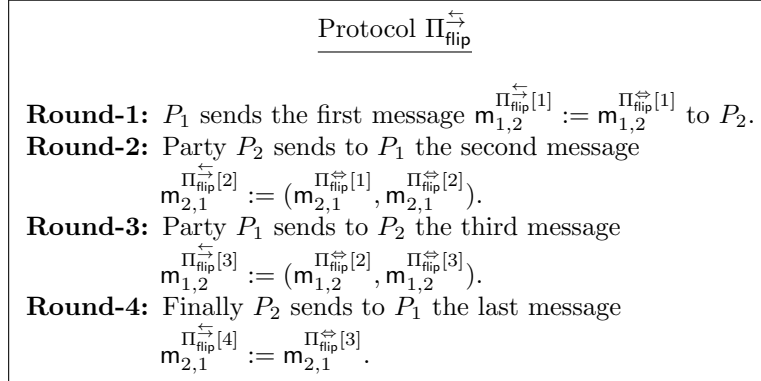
Protocol $\Pi_{\mathsf{flip}}^{\leftrightarrows}$

**Round-1:** $P_1$ sends the first message $\mathsf{m}_{1,2}^{\Pi_{\mathsf{flip}}^{\leftrightarrows}[1]} := \mathsf{m}_{1,2}^{\Pi_{\mathsf{flip}}^{\Leftrightarrow}[1]}$ to $P_2$.
**Round-2:** Party $P_2$ sends to $P_1$ the second message $\mathsf{m}_{2,1}^{\Pi_{\mathsf{flip}}^{\leftrightarrows}[2]} := (\mathsf{m}_{2,1}^{\Pi_{\mathsf{flip}}^{\Leftrightarrow}[1]}, \mathsf{m}_{2,1}^{\Pi_{\mathsf{flip}}^{\Leftrightarrow}[2]})$.
**Round-3:** Party $P_1$ sends to $P_2$ the third message $\mathsf{m}_{1,2}^{\Pi_{\mathsf{flip}}^{\leftrightarrows}[3]} := (\mathsf{m}_{1,2}^{\Pi_{\mathsf{flip}}^{\Leftrightarrow}[2]}, \mathsf{m}_{1,2}^{\Pi_{\mathsf{flip}}^{\Leftrightarrow}[3]})$.
**Round-4:** Finally $P_2$ sends to $P_1$ the last message $\mathsf{m}_{2,1}^{\Pi_{\mathsf{flip}}^{\leftrightarrows}[4]} := \mathsf{m}_{2,1}^{\Pi_{\mathsf{flip}}^{\Leftrightarrow}[3]}$.